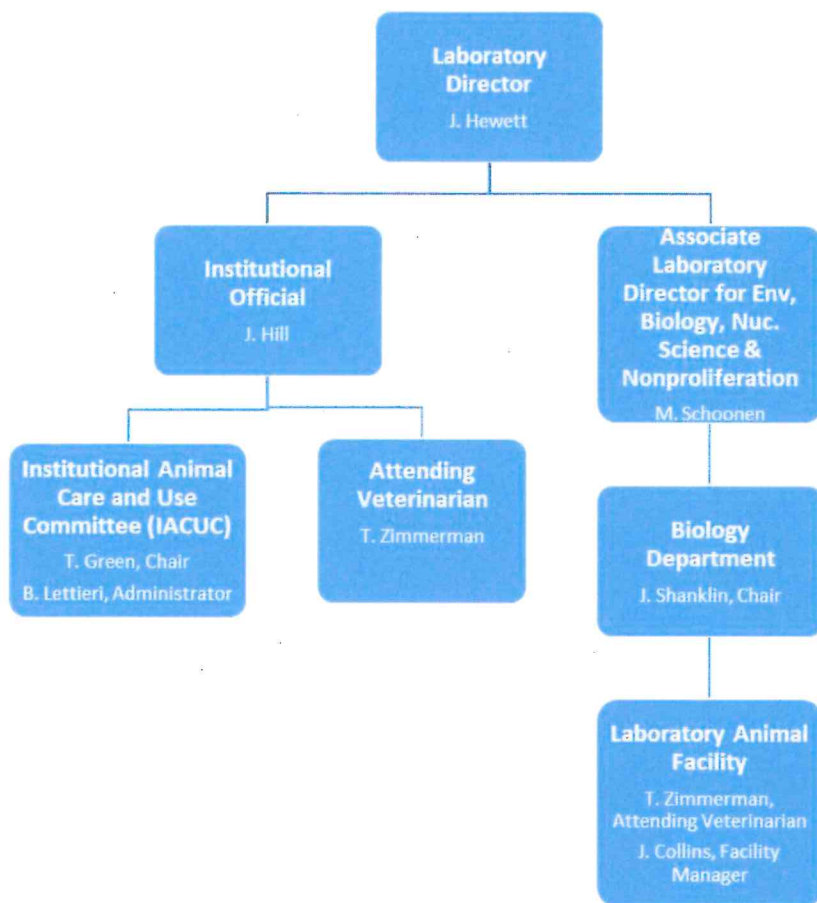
Laboratory Director
J. Hewett

Institutional Official
J. Hill

Associate Laboratory Director for Env, Biology, Nuc. Science & Nonproliferation
M. Schoonen

Institutional Animal Care and Use Committee (IACUC)
T. Green, Chair
B. Lettieri, Administrator

Attending Veterinarian
T. Zimmerman

Biology Department
J. Shanklin, Chair

Laboratory Animal Facility
T. Zimmerman, Attending Veterinarian
J. Collins, Facility Manager